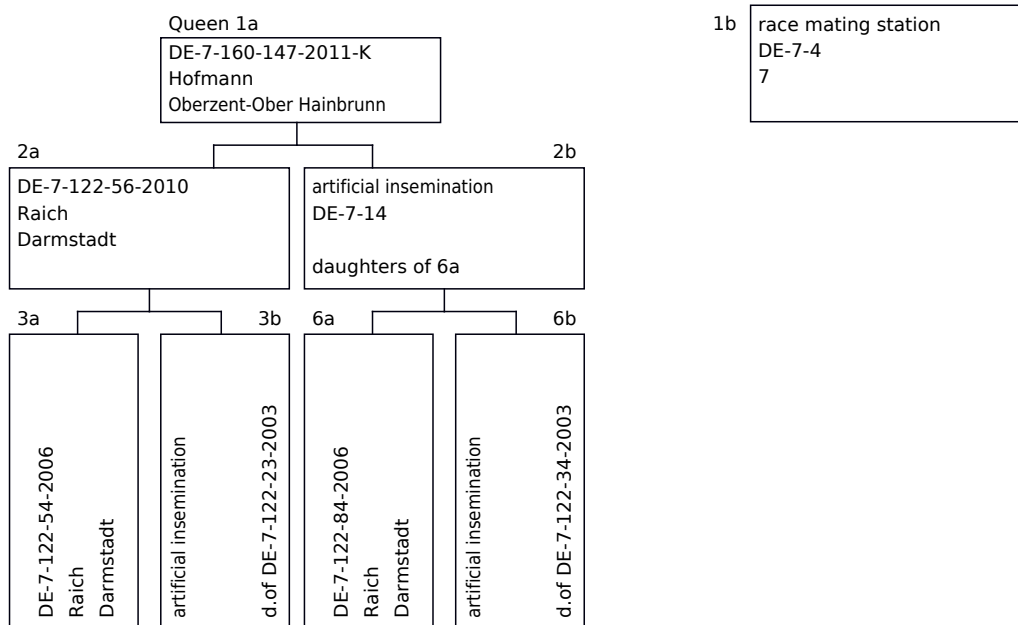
Queen 1a
DE-7-160-147-2011-K
Hofmann
Oberzent-Ober Hainbrunn

1b
race mating station
DE-7-4
7

2a
DE-7-122-56-2010
Raich
Darmstadt

2b
artificial insemination
DE-7-14

daughters of 6a

3a
DE-7-122-54-2006
Raich
Darmstadt

3b
artificial insemination
d.of DE-7-122-23-2003

6a
DE-7-122-84-2006
Raich
Darmstadt

6b
artificial insemination
d.of DE-7-122-34-2003